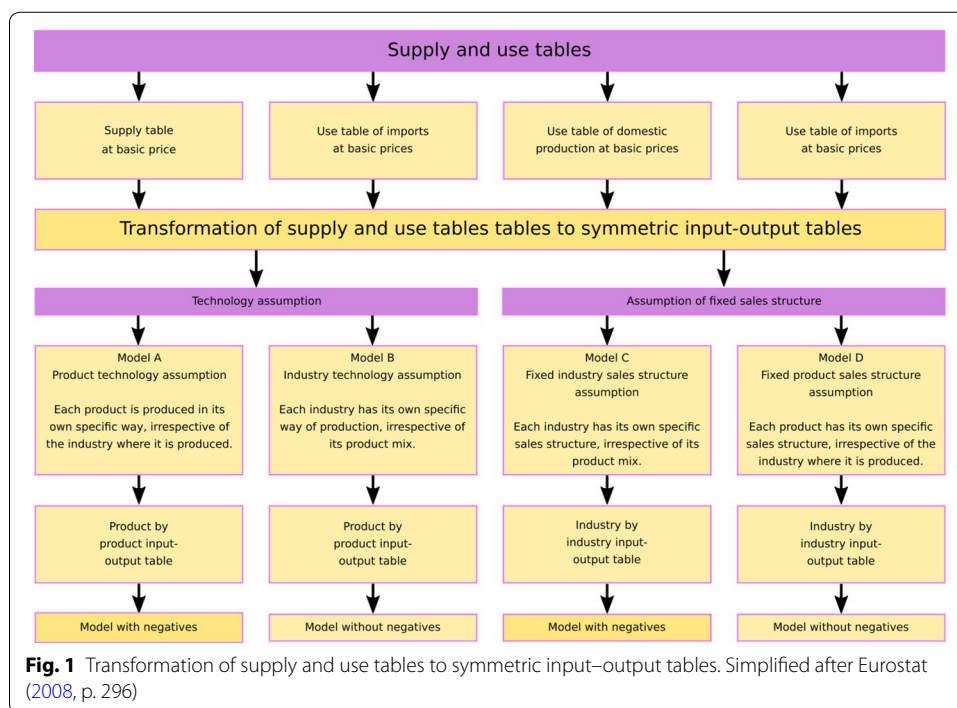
Supply and use tables

Supply table at basic price

Use table of imports at basic prices

Use table of domestic production at basic prices

Use table of imports at basic prices

Transformation of supply and use tables tables to symmetric input-output tables

Technology assumption

Assumption of fixed sales structure

Model A
Product technology assumption

Each product is produced in its own specific way, irrespective of the industry where it is produced.

Model B
Industry technology assumption

Each industry has its own specific way of production, irrespective of its product mix.

Model C
Fixed industry sales structure assumption

Each industry has its own specific sales structure, irrespective of its product mix.

Model D
Fixed product sales structure assumption

Each product has its own specific sales structure, irrespective of the industry where it is produced.

Product by product input-output table

Product by product input-output table

Industry by industry input-output table

Industry by industry input-output table

Model with negatives

Model without negatives

Model with negatives

Model without negatives

Fig. 1 Transformation of supply and use tables to symmetric input–output tables. Simplified after Eurostat (2008, p. 296)